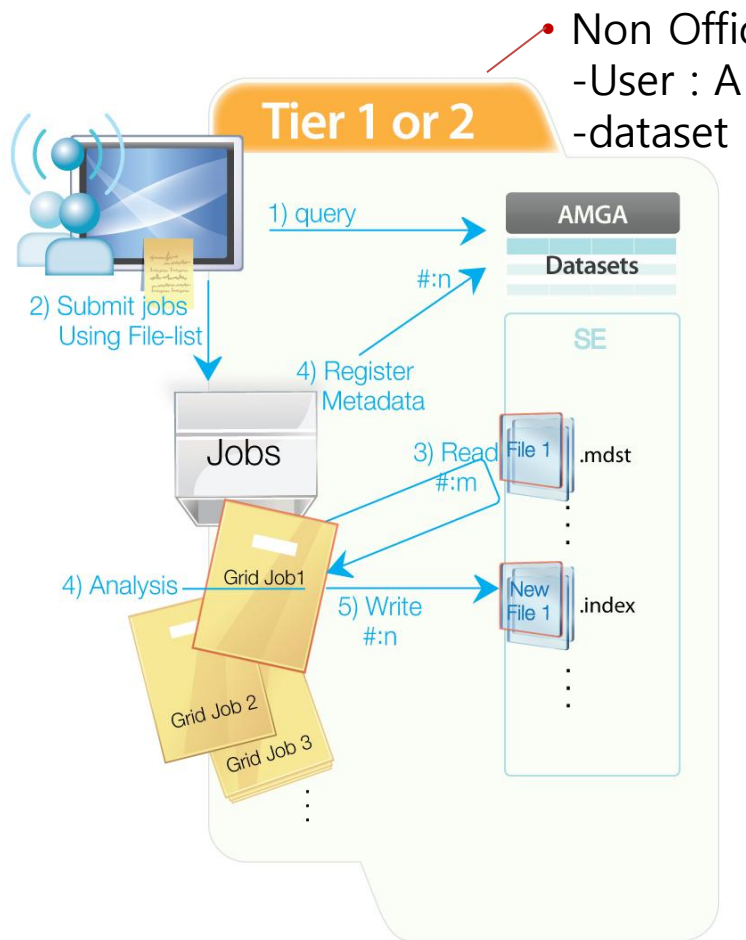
• Non Offic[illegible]
-User : A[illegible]
-dataset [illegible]

Tier 1 or 2

1) query

AMGA

Datasets

#:n

2) Submit jobs Using File-list

SE

4) Register Metadata

Jobs

3) Read #:m

File 1

.mdst

Grid Job1

4) Analysis

5) Write #:n

New File 1

.index

Grid Job 2

Grid Job 3